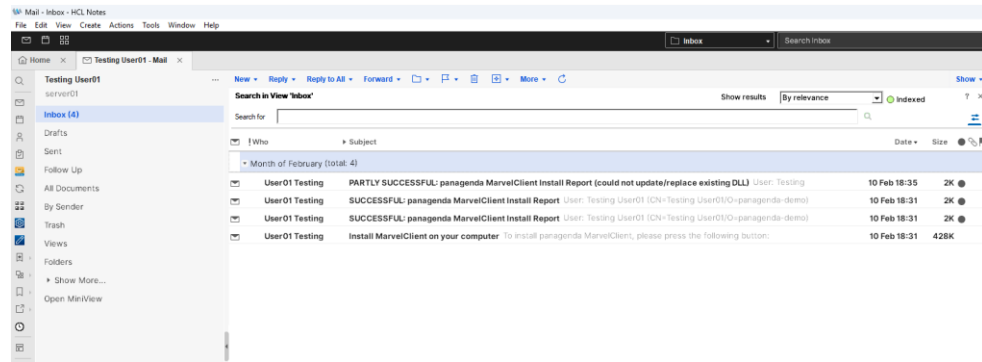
Mail - Inbox - HCL Notes
File Edit View Create Actions Tools Window Help

Inbox
Search Inbox

Home × Testing User01 - Mail ×

Testing User01
server01
Inbox (4)
Drafts
Sent
Follow Up
All Documents
By Sender
Trash
Views
Folders
▸ Show More...
Open MiniView

New ▾ Reply ▾ Reply to All ▾ Forward ▾ More ▾
Show ▾

Search in View 'Inbox'
Show results By relevance Indexed
Search for

! Who ▸ Subject Date ▾ Size

▾ Month of February (total: 4)

| Who | Subject | Date | Size |
|---|---|---|---|
| User01 Testing | PARTLY SUCCESSFUL: panagenda MarvelClient Install Report (could not update/replace existing DLL) User: Testing | 10 Feb 18:35 | 2K |
| User01 Testing | SUCCESSFUL: panagenda MarvelClient Install Report User: Testing User01 (CN=Testing User01/O=panagenda-demo) | 10 Feb 18:31 | 2K |
| User01 Testing | SUCCESSFUL: panagenda MarvelClient Install Report User: Testing User01 (CN=Testing User01/O=panagenda-demo) | 10 Feb 18:31 | 2K |
| User01 Testing | Install MarvelClient on your computer To install panagenda MarvelClient, please press the following button: | 10 Feb 18:31 | 428K |